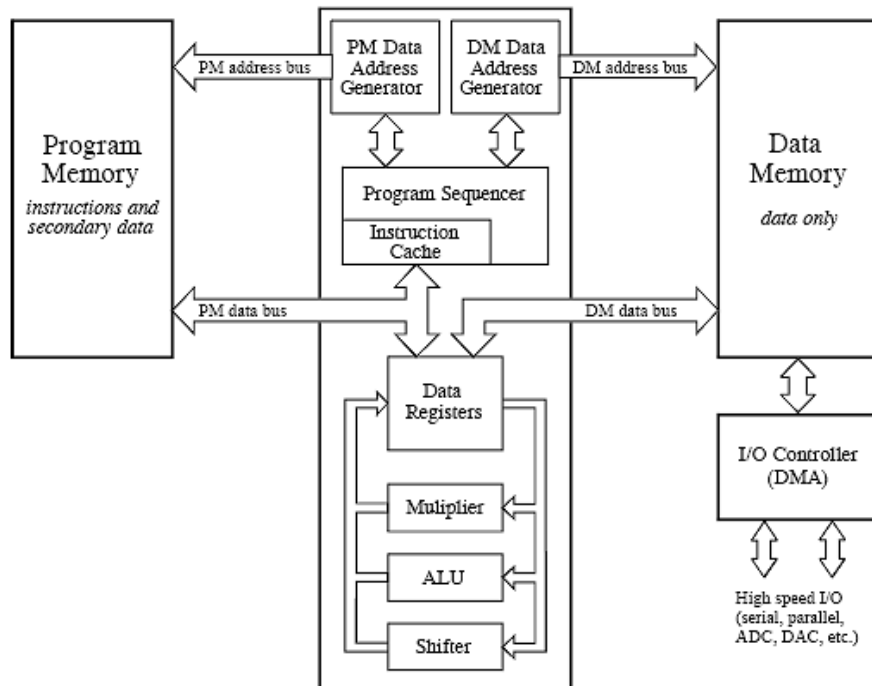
Program Memory
*instructions and secondary data*

PM address bus

PM data bus

PM Data Address Generator

DM Data Address Generator

Program Sequencer

Instruction Cache

Data Registers

Muliplier

ALU

Shifter

DM address bus

DM data bus

Data Memory
*data only*

I/O Controller (DMA)

High speed I/O (serial, parallel, ADC, DAC, etc.)